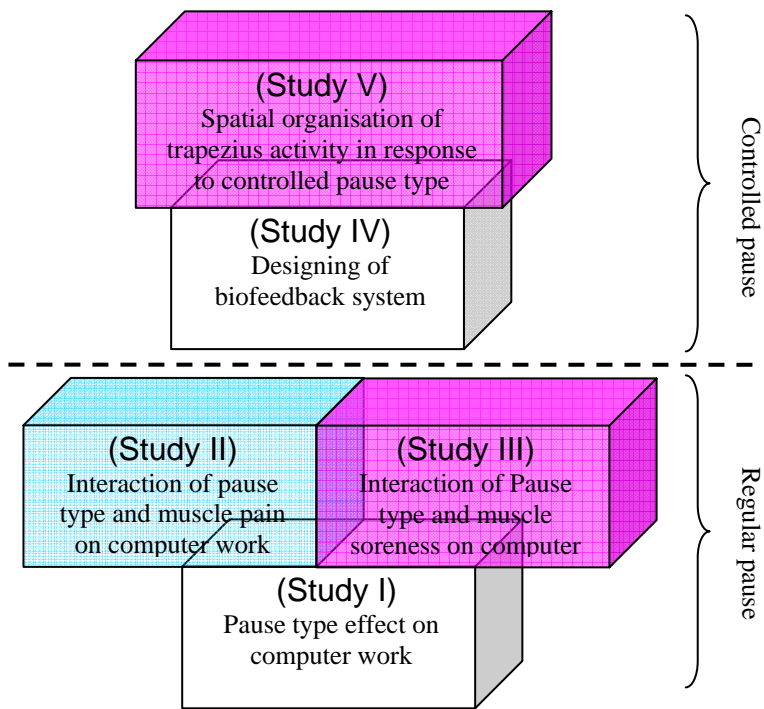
(Study V)
Spatial organisation of trapezius activity in response to controlled pause type

(Study IV)
Designing of biofeedback system

Controlled pause

(Study II)
Interaction of pause type and muscle pain on computer work

(Study III)
Interaction of Pause type and muscle soreness on computer

(Study I)
Pause type effect on computer work

Regular pause